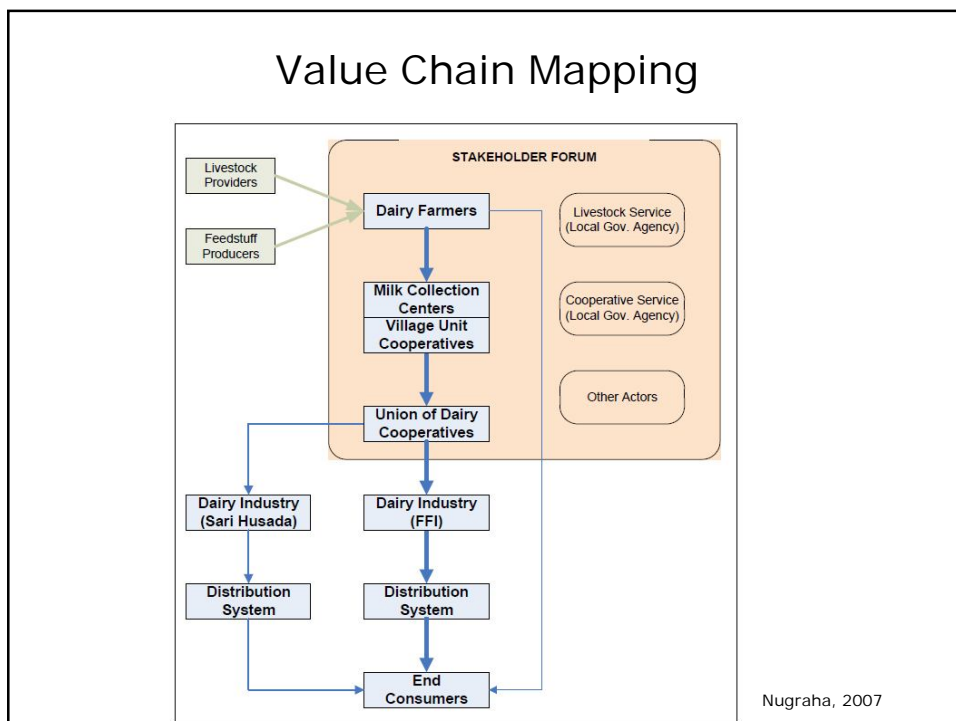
Value Chain Mapping

STAKEHOLDER FORUM

Livestock Providers

Feedstuff Producers

Dairy Farmers

Livestock Service (Local Gov. Agency)

Milk Collection Centers

Village Unit Cooperatives

Cooperative Service (Local Gov. Agency)

Other Actors

Union of Dairy Cooperatives

Dairy Industry (Sari Husada)

Dairy Industry (FFI)

Distribution System

Distribution System

End Consumers

Nugraha, 2007